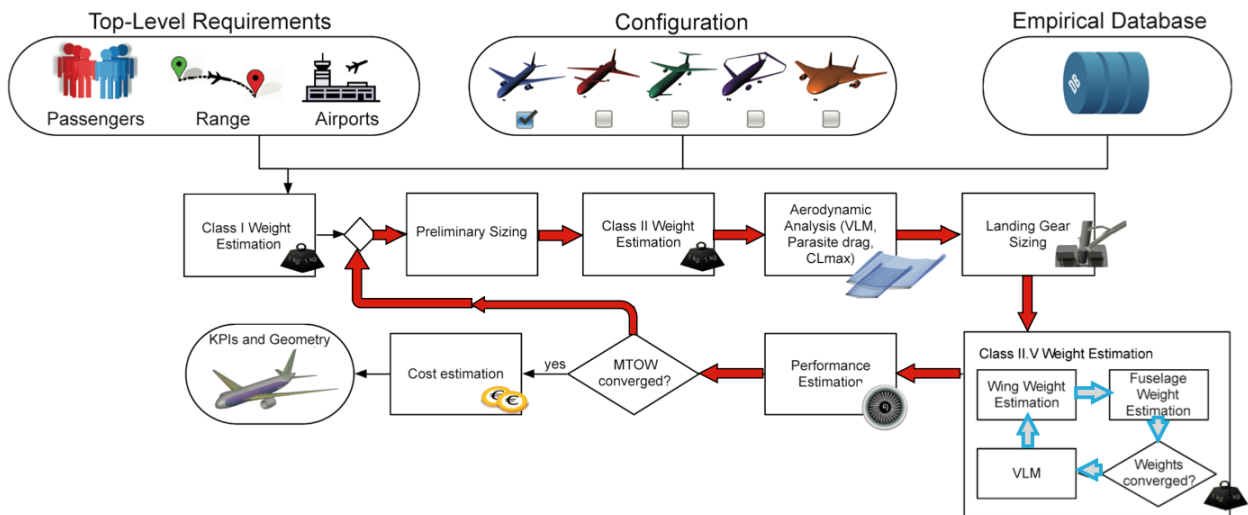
Top-Level Requirements

Passengers

Range

Airports

Configuration

Empirical Database

DB

Class I Weight Estimation

Preliminary Sizing

Class II Weight Estimation

Aerodynamic Analysis (VLM, Parasite drag, CLmax)

Landing Gear Sizing

KPIs and Geometry

Cost estimation

yes

MTOW converged?

Performance Estimation

Class II.V Weight Estimation

Wing Weight Estimation

Fuselage Weight Estimation

VLM

Weights converged?